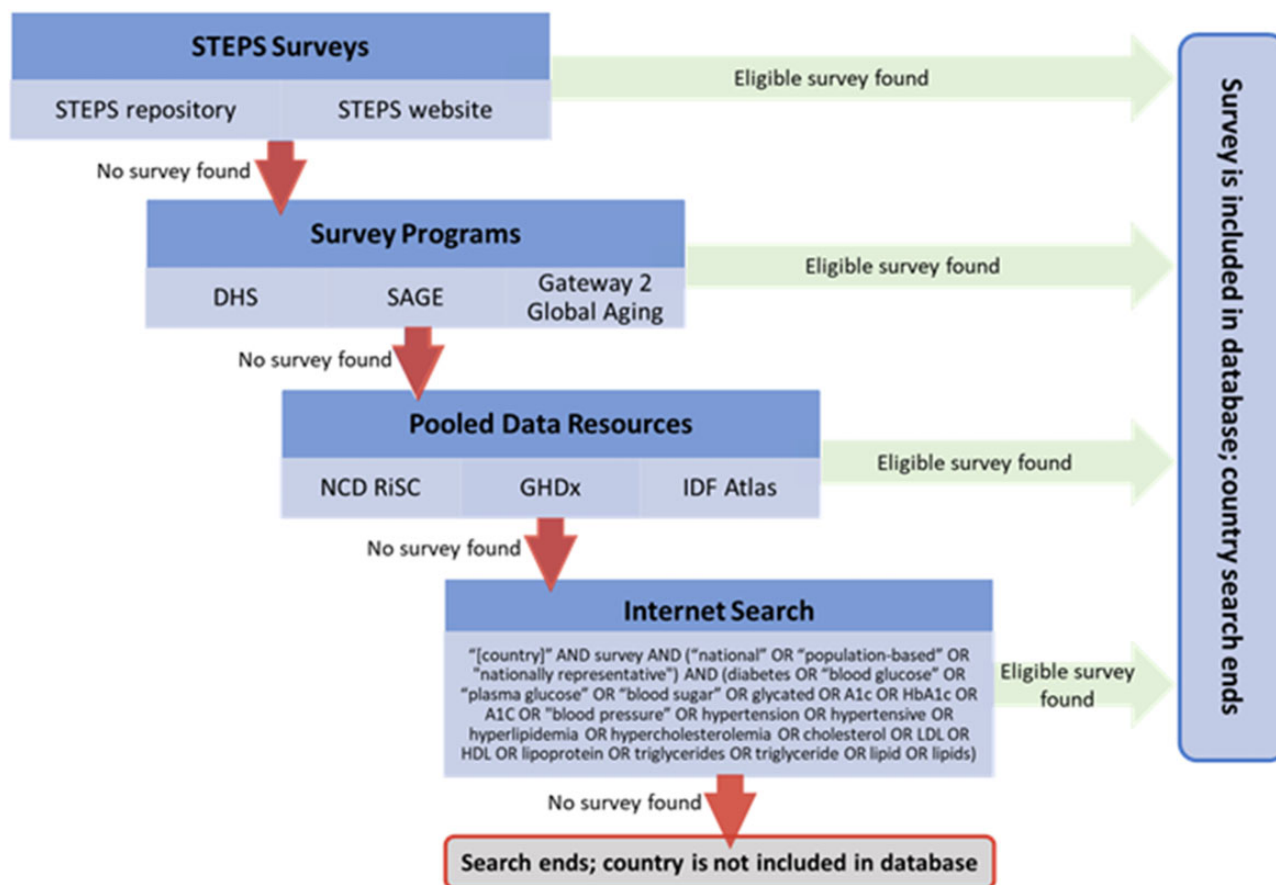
STEPS Surveys

STEPS repository

STEPS website

Eligible survey found

No survey found

Survey Programs

DHS

SAGE

Gateway 2 Global Aging

Eligible survey found

No survey found

Pooled Data Resources

NCD RiSC

GHDx

IDF Atlas

Eligible survey found

No survey found

Internet Search

"[country]" AND survey AND ("national" OR "population-based" OR "nationally representative") AND (diabetes OR "blood glucose" OR "plasma glucose" OR "blood sugar" OR glycated OR A1c OR HbA1c OR A1C OR "blood pressure" OR hypertension OR hypertensive OR hyperlipidemia OR hypercholesterolemia OR cholesterol OR LDL OR HDL OR lipoprotein OR triglycerides OR triglyceride OR lipid OR lipids)

Eligible survey found

No survey found

Search ends; country is not included in database

Survey is included in database; country search ends